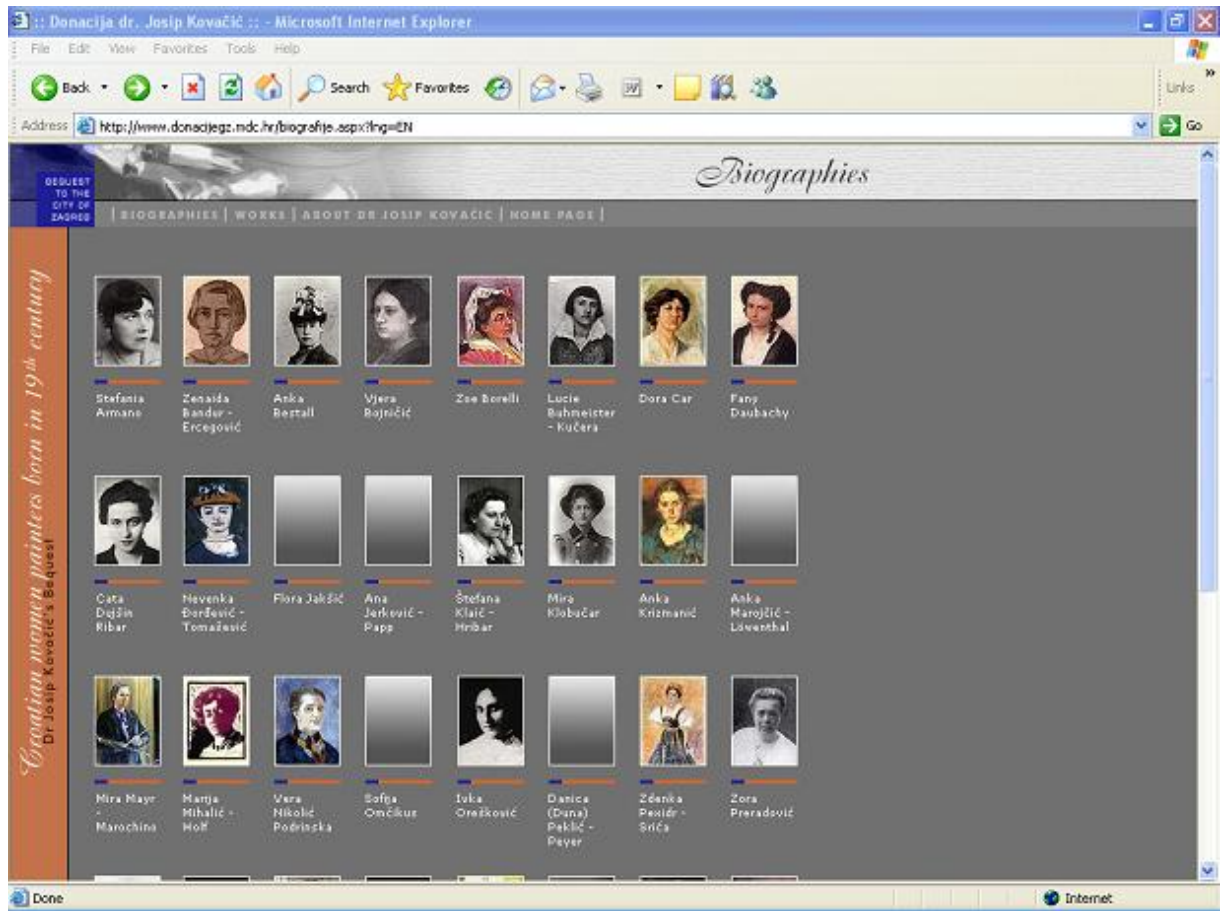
:: Donacija dr. Josip Kovačić :: - Microsoft Internet Explorer

File Edit View Favorites Tools Help

Back Search Favorites

Links

Address http://www.donacijegz.mdc.hr/biografije.aspx?lng=EN

Go

BEQUEST TO THE CITY OF ZAGREB

Biographies

| BIOGRAPHIES | WORKS | ABOUT DR JOSIP KOVAČIĆ | HOME PAGE |

Croatian women painters born in 19th century

Dr Josip Kovačić's Bequest

Stefania Armano

Zenaida Bandur - Ercegović

Anka Bestall

Vjera Bojničić

Zoe Borelli

Lucie Buhmeister - Kučera

Dora Car

Fany Daubachy

Cata Dujšin Ribar

Nevenka Đorđević - Tomašević

Flora Jakšić

Ana Jerković - Papp

Štefanija Klaić - Hribar

Mira Klobučar

Anka Krizmanić

Anka Marojčić - Löwenthal

Mira Mayr - Marochino

Marija Mihalić - Holf

Vera Nikolić Podrinska

Sofija Omčikus

Ivka Oreškovic

Danica (Duna) Paklić - Peyer

Zdenka Pexidr - Srića

Zora Preradović

Done

Internet